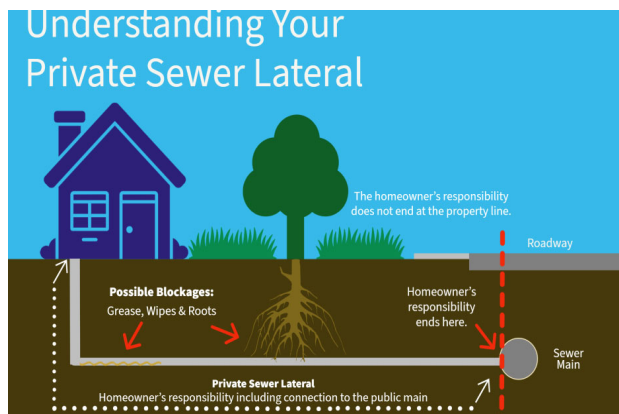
Understanding Your Private Sewer Lateral

The homeowner's responsibility does not end at the property line.

Roadway

Possible Blockages:
Grease, Wipes & Roots

Homeowner's responsibility ends here.

Sewer Main

Private Sewer Lateral
Homeowner's responsibility including connection to the public main